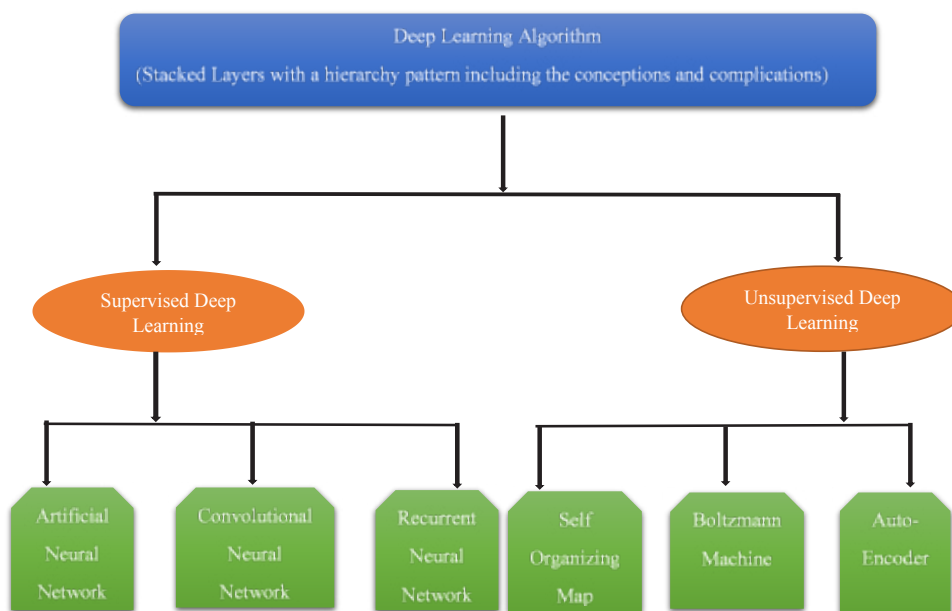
Deep Learning Algorithm
(Stacked Layers with a hierarchy pattern including the conceptions and complications)

Supervised Deep Learning

Unsupervised Deep Learning

Artificial Neural Network

Convolutional Neural Network

Recurrent Neural Network

Self Organizing Map

Boltzmann Machine

Auto-Encoder